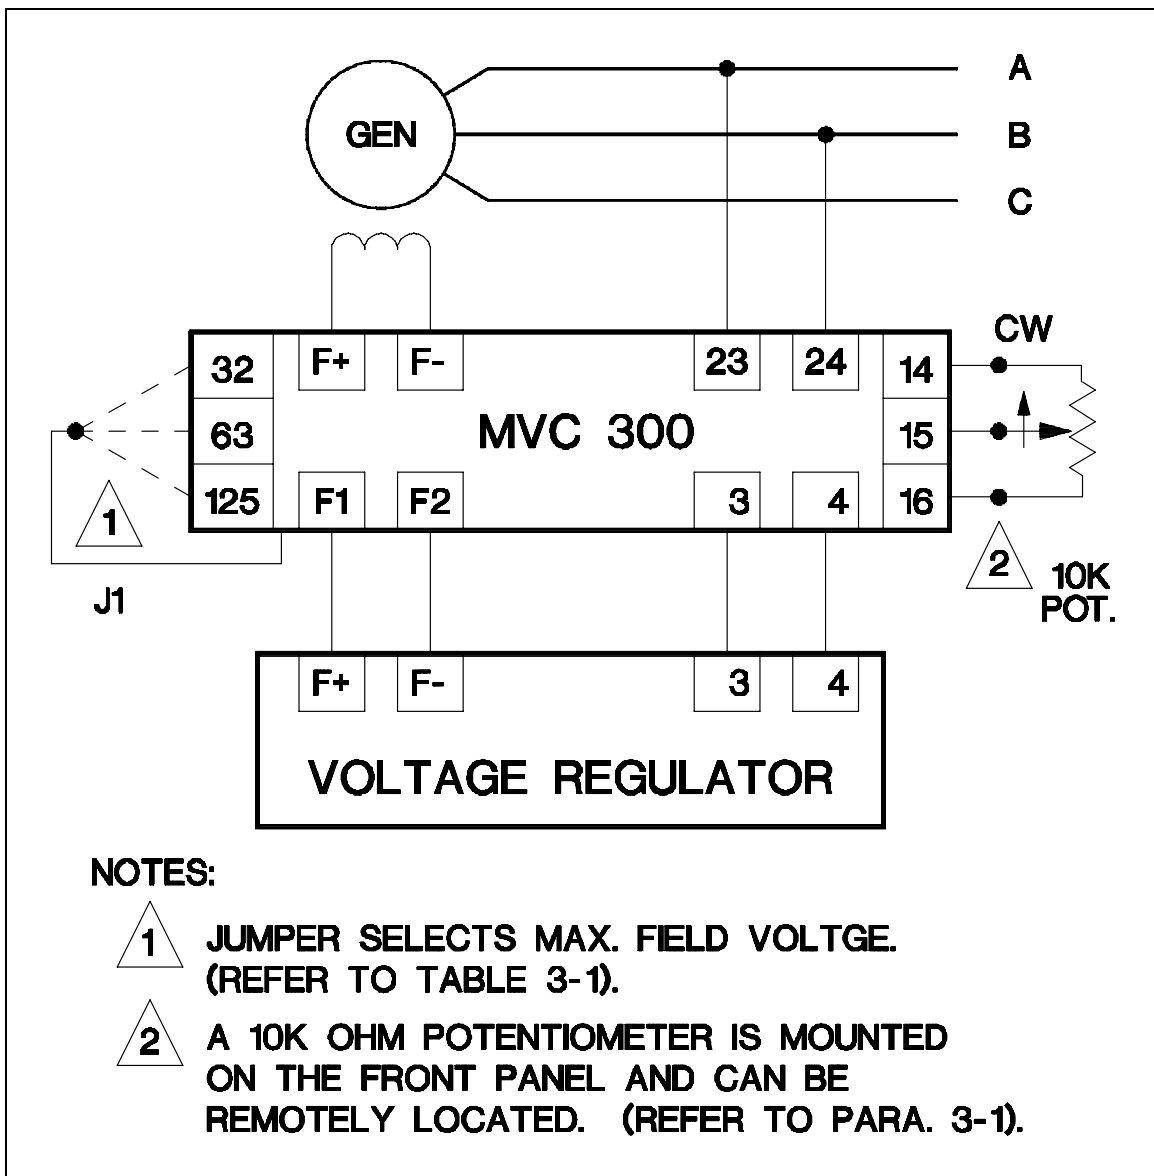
GEN

A

B

C

CW

32

F+

F-

23

24

14

63

MVC 300

15

125

F1

F2

3

4

16

1

J1

2

10K POT.

F+

F-

3

4

VOLTAGE REGULATOR

NOTES:

1 JUMPER SELECTS MAX. FIELD VOLTGE. (REFER TO TABLE 3-1).

2 A 10K OHM POTENTIOMETER IS MOUNTED ON THE FRONT PANEL AND CAN BE REMOTELY LOCATED. (REFER TO PARA. 3-1).